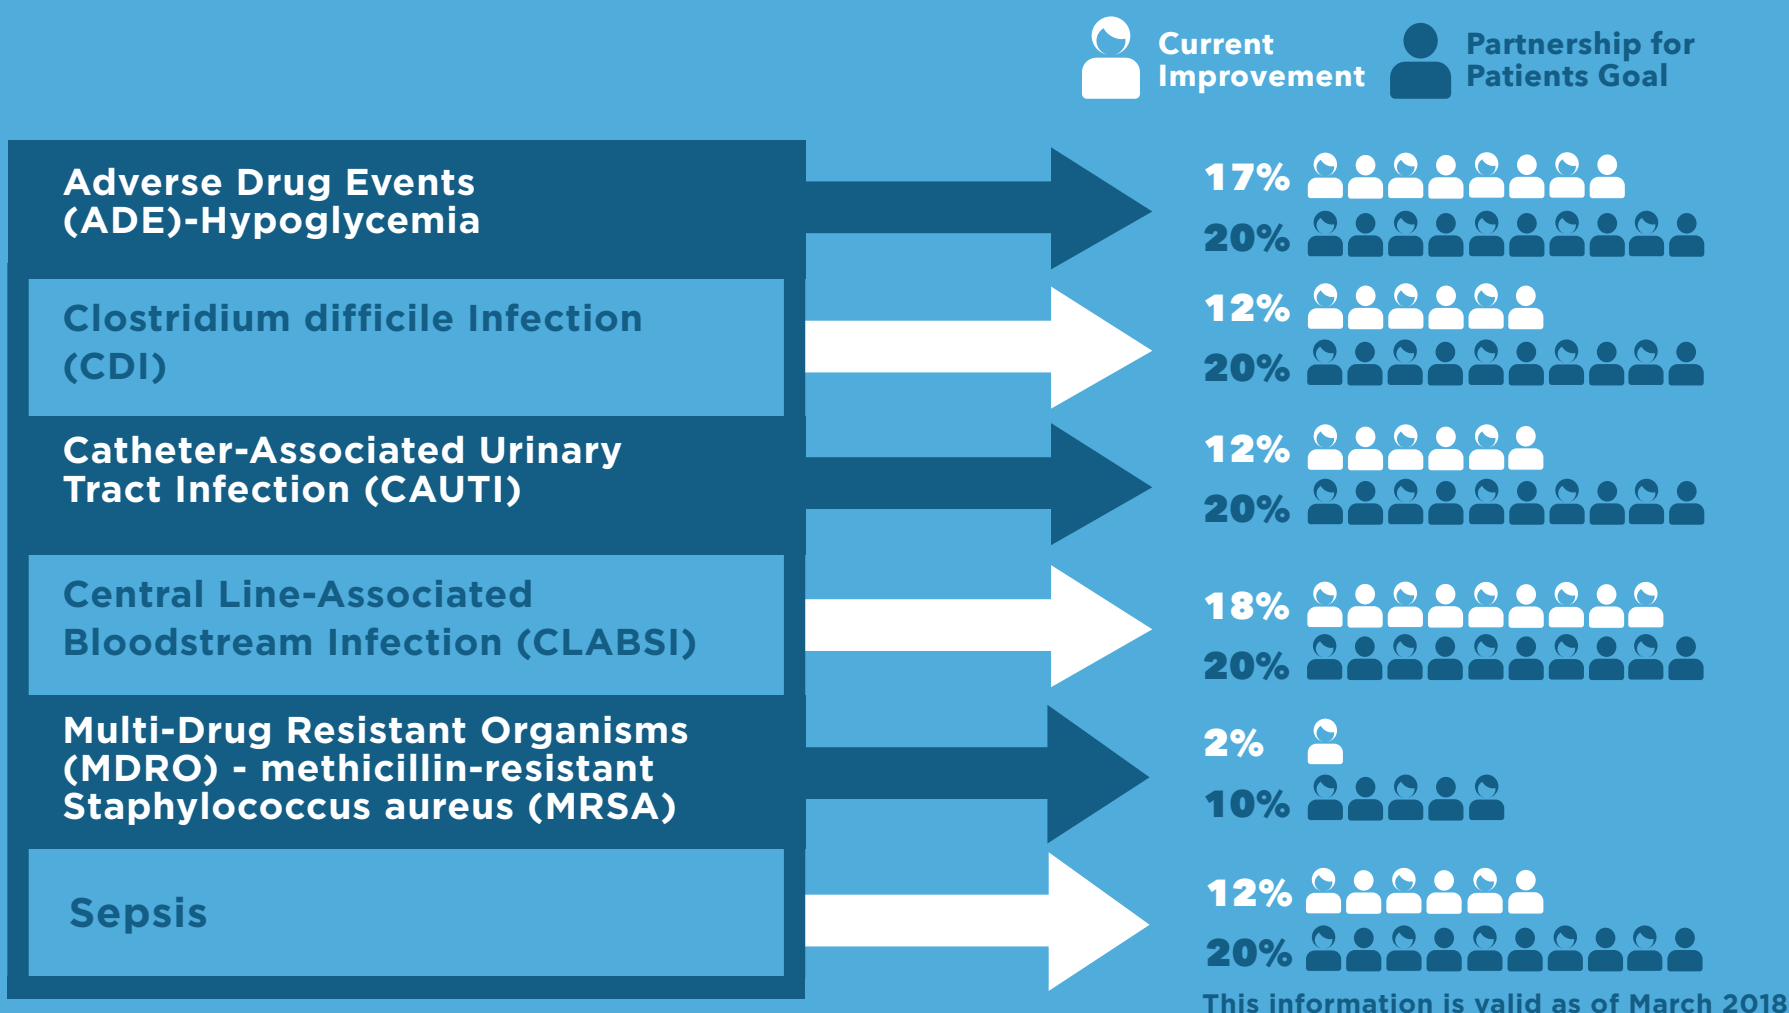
Current Improvement

Partnership for Patients Goal

Adverse Drug Events (ADE)-Hypoglycemia

17%

20%

Clostridium difficile Infection (CDI)

12%

20%

Catheter-Associated Urinary Tract Infection (CAUTI)

12%

20%

Central Line-Associated Bloodstream Infection (CLABSI)

18%

20%

Multi-Drug Resistant Organisms (MDRO) - methicillin-resistant Staphylococcus aureus (MRSA)

2%

10%

Sepsis

12%

20%

This information is valid as of March 2018